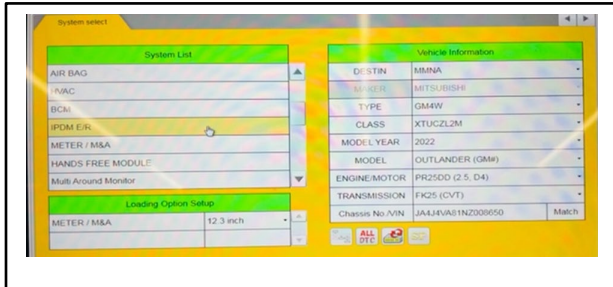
System select

System List

AIR BAG

HVAC

BCM

IPDM E/R

METER / M&A

HANDS FREE MODULE

Multi Around Monitor

Loading Option Setup

| METER / M&A | 12.3 inch |
|---|---|

Vehicle Information

| DESTIN | MMNA |
|---|---|
| MAKER | MITSUBISHI |
| TYPE | GM4W |
| CLASS | XTUCZL2M |
| MODEL YEAR | 2022 |
| MODEL | OUTLANDER (GM#) |
| ENGINE/MOTOR | PR25DD (2.5, D4) |
| TRANSMISSION | FK25 (CVT) |
| Chassis No./VIN | JA4J4VA81NZ000650 |

Match

ALL DTC